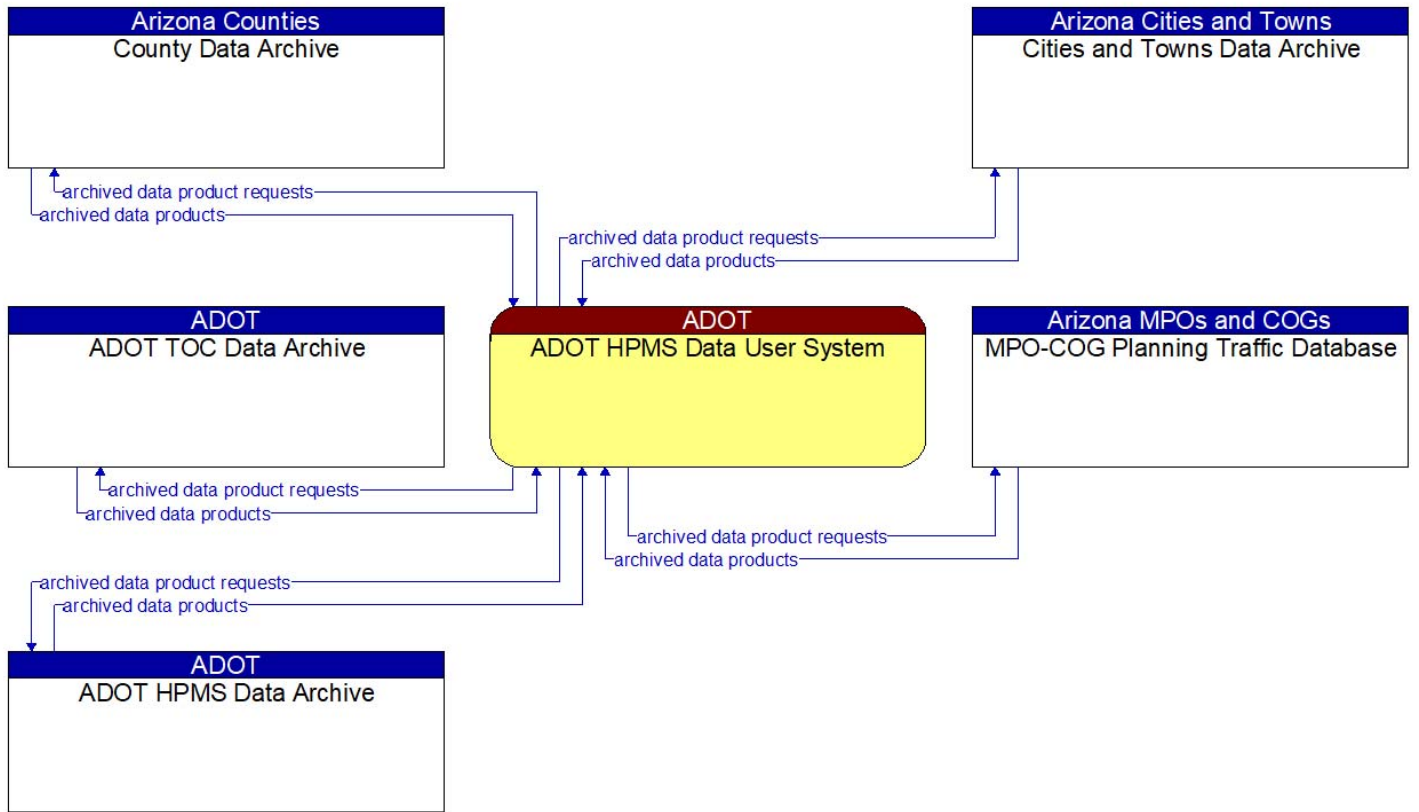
Arizona Counties
County Data Archive

Arizona Cities and Towns
Cities and Towns Data Archive

archived data product requests
archived data products

archived data product requests
archived data products

ADOT
ADOT TOC Data Archive

ADOT
ADOT HPMS Data User System

Arizona MPOs and COGs
MPO-COG Planning Traffic Database

archived data product requests
archived data products

archived data product requests
archived data products

archived data product requests
archived data products

ADOT
ADOT HPMS Data Archive